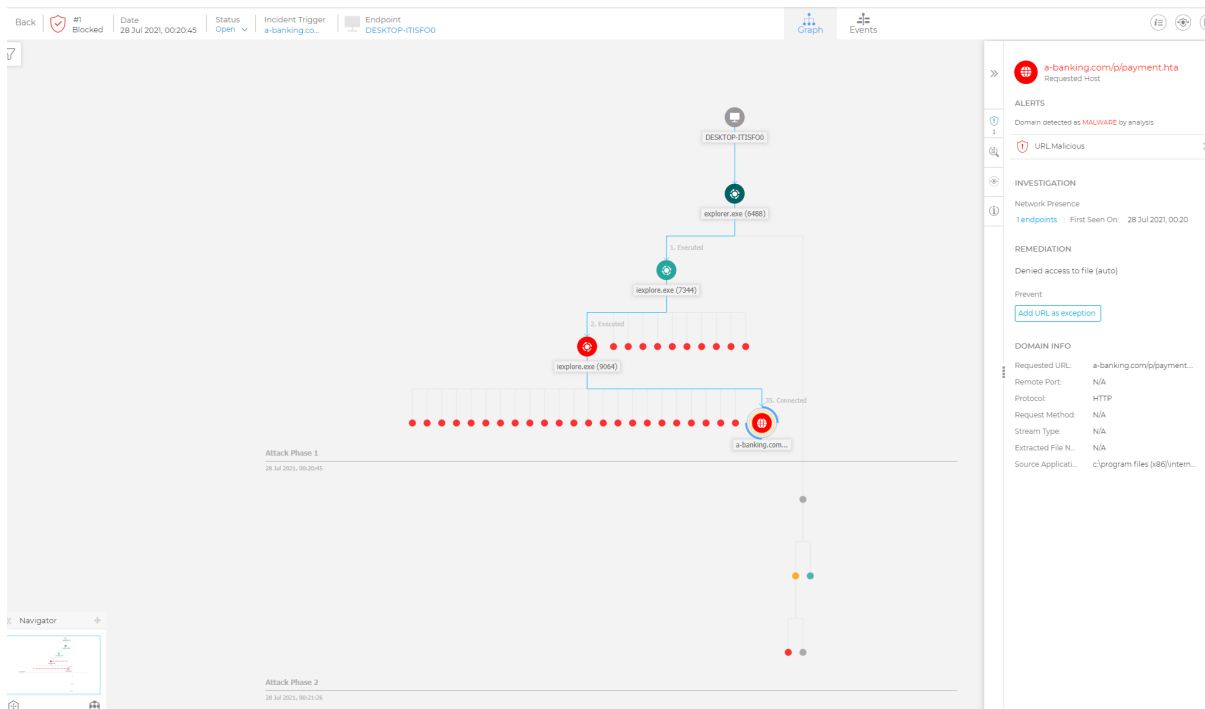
Back | #1 Blocked | Date 28 Jul 2021, 00:20:45 | Status Open | Incident Trigger a-banking.co... | Endpoint DESKTOP-ITISFO0

Graph | Events

DESKTOP-ITISFO0

explorer.exe (6488)

1. Executed

iexplore.exe (7344)

2. Executed

iexplore.exe (9064)

35. Connected

a-banking.com...

Attack Phase 1
28 Jul 2021, 00:20:45

Attack Phase 2
28 Jul 2021, 00:21:26

Navigator

a-banking.com/p/payment.hta
Requested Host

ALERTS
Domain detected as MALWARE by analysis

URL.Malicious

INVESTIGATION
Network Presence
1 endpoints | First Seen On: 28 Jul 2021, 00:20

REMEDIATION
Denied access to file (auto)

Prevent
Add URL as exception

DOMAIN INFO
| | |
|---|---|
| Requested URL: | a-banking.com/p/payment... |
| Remote Port: | N/A |
| Protocol: | HTTP |
| Request Method: | N/A |
| Stream Type: | N/A |
| Extracted File N... | N/A |
| Source Applicati... | c:\program files (x86)\intern... |